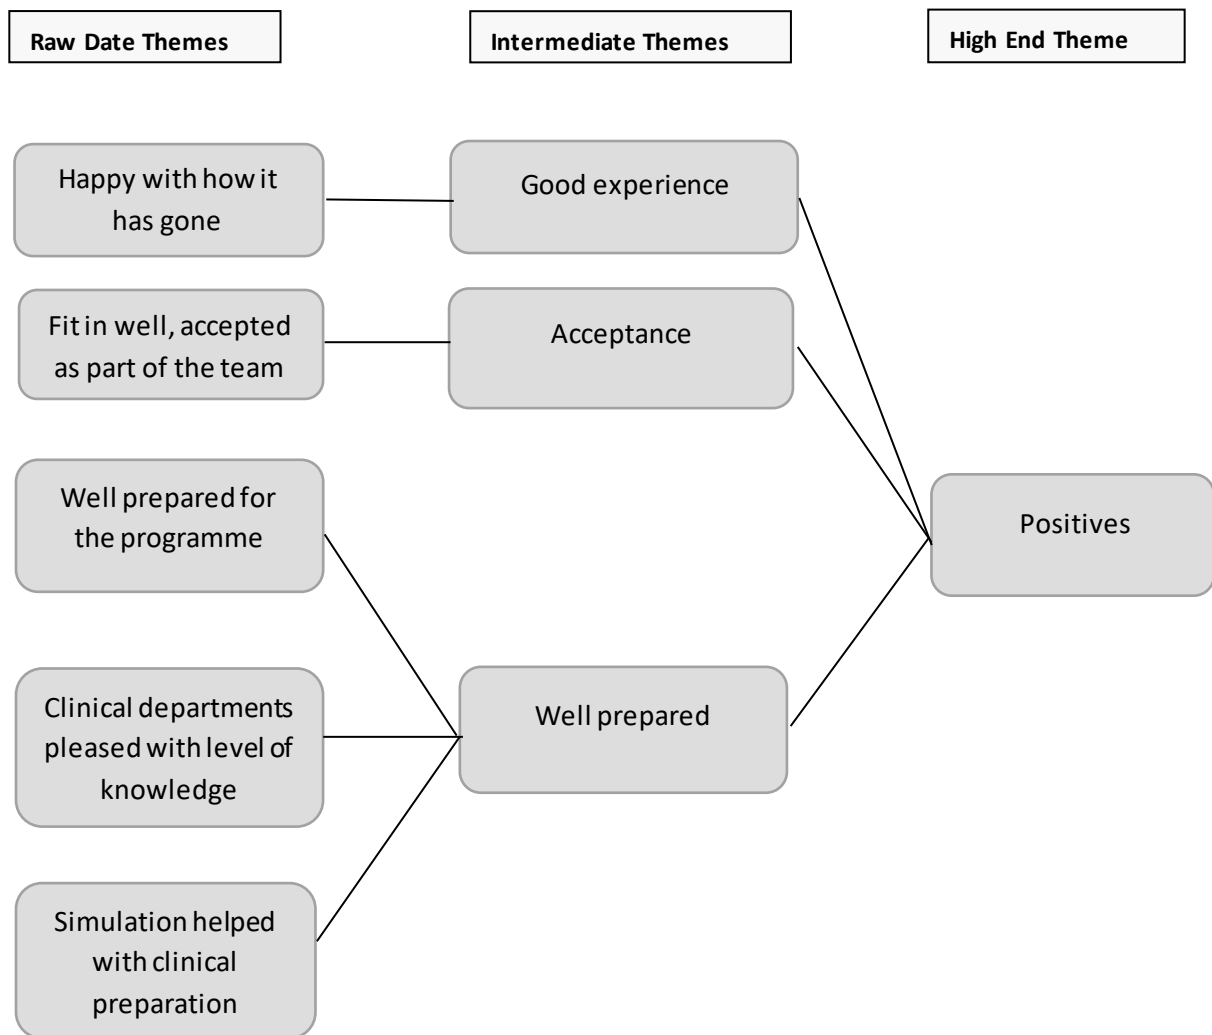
Raw Date Themes

Intermediate Themes

High End Theme

Happy with how it has gone

Good experience

Fit in well, accepted as part of the team

Acceptance

Well prepared for the programme

Positives

Clinical departments pleased with level of knowledge

Well prepared

Simulation helped with clinical preparation